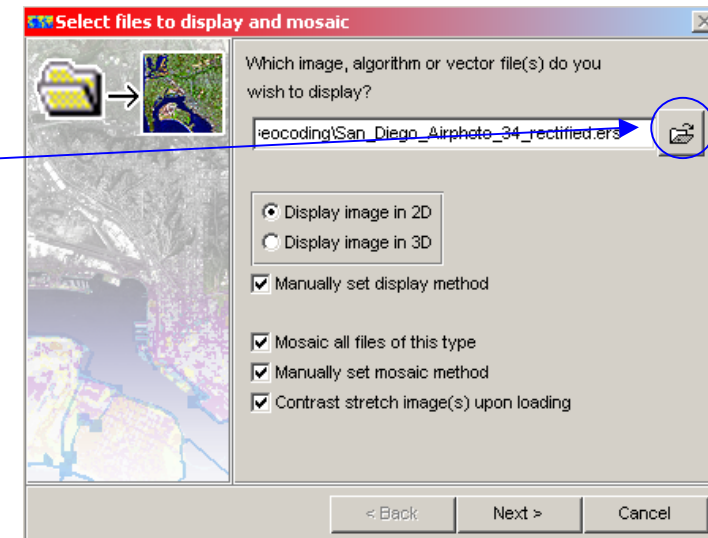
Select files to display and mosaic

Which image, algorithm or vector file(s) do you wish to display?

eocoding\San_Diego_Airphoto_34_rectified.ers

Display image in 2D
Display image in 3D

Manually set display method

Mosaic all files of this type
Manually set mosaic method
Contrast stretch image(s) upon loading

< Back
Next >
Cancel